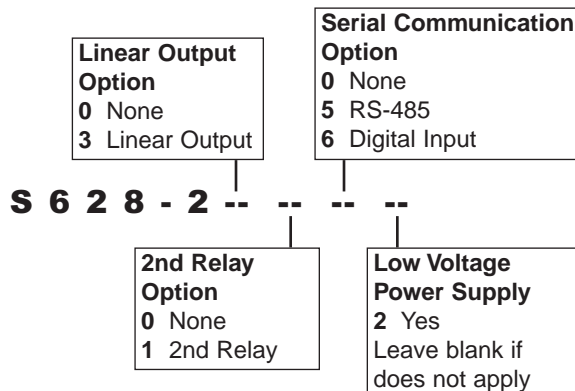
Linear Output Option
**0** None
**3** Linear Output

Serial Communication Option
**0** None
**5** RS-485
**6** Digital Input

S 6 2 8 - 2 -- -- -- --

2nd Relay Option
**0** None
**1** 2nd Relay

Low Voltage Power Supply
**2** Yes
Leave blank if does not apply